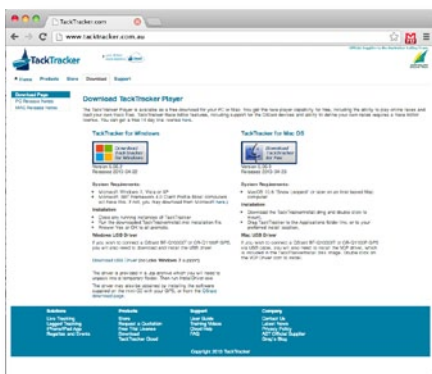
TackTracker.com

www.tacktracker.com.au

TackTracker

Home Products Store Download Support

Download Page
PC Release Notes
MAC Release Notes

Download TackTracker Player

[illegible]

TackTracker for Windows

Download TackTracker for Free

Version 1.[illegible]
Released 2013-04-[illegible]

System Requirements
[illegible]

Installation
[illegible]

Windows USB Driver
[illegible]

TackTracker for Mac OS

Download TackTracker for Free

Version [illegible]
Released 2013-04-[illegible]

System Requirements
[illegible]

Installation
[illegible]

Mac USB Driver
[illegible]

Solutions Products Support Company

Copyright 2013 TackTracker